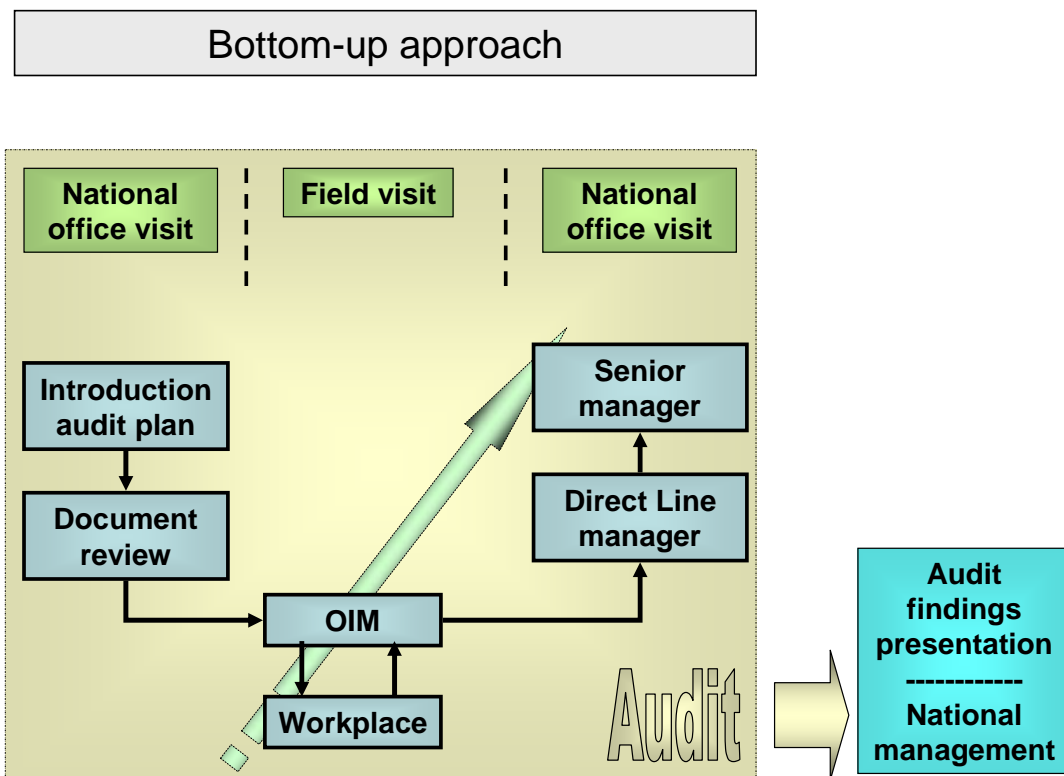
Bottom-up approach

National office visit

Field visit

National office visit

Introduction audit plan

Document review

OIM

Workplace

Direct Line manager

Senior manager

Audit

Audit findings presentation
-----------
National management